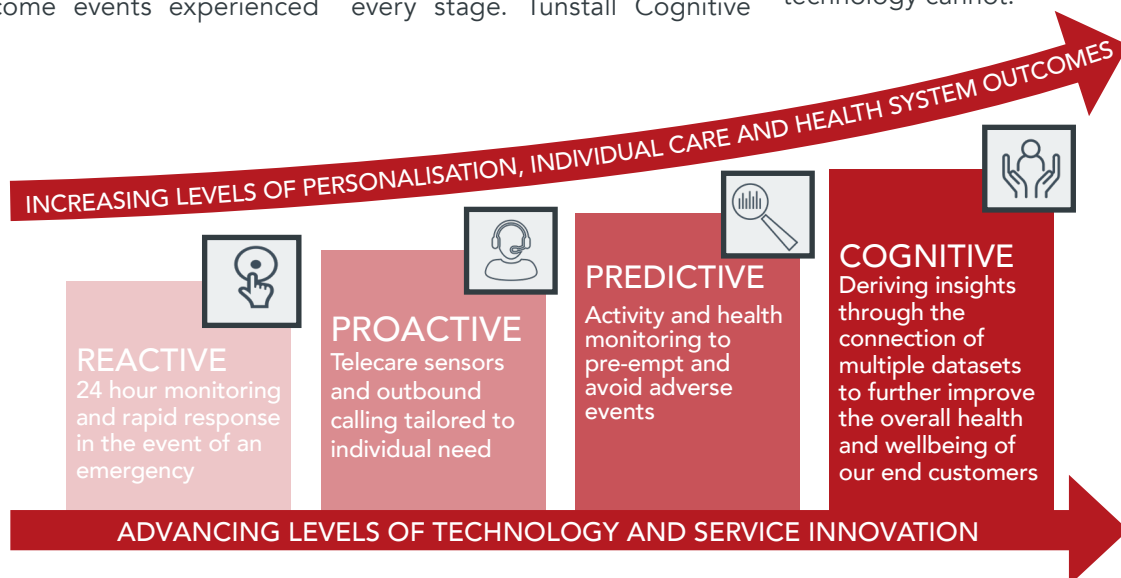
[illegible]come events experienced every stage. Tunstall Cognitive technology cannot.

INCREASING LEVELS OF PERSONALISATION, INDIVIDUAL CARE AND HEALTH SYSTEM OUTCOMES

REACTIVE
24 hour monitoring and rapid response in the event of an emergency

PROACTIVE
Telecare sensors and outbound calling tailored to individual need

PREDICTIVE
Activity and health monitoring to pre-empt and avoid adverse events

COGNITIVE
Deriving insights through the connection of multiple datasets to further improve the overall health and wellbeing of our end customers

ADVANCING LEVELS OF TECHNOLOGY AND SERVICE INNOVATION